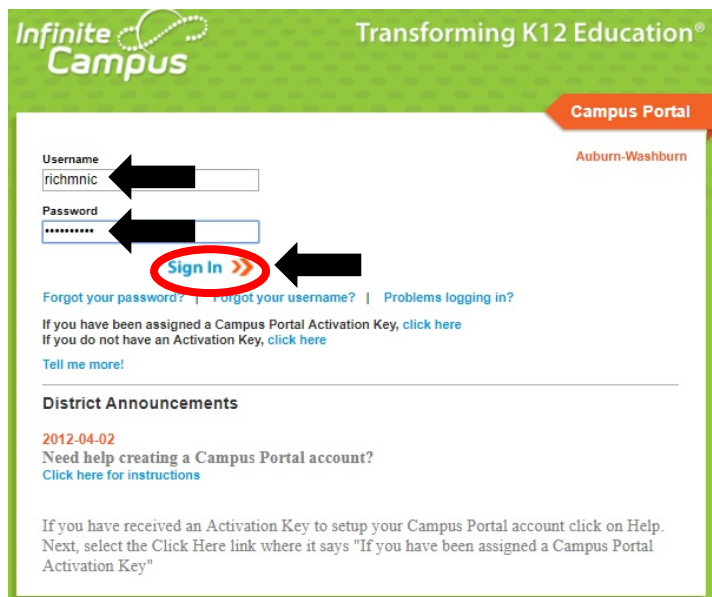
Infinite Campus

Transforming K12 Education®

Campus Portal

Auburn-Washburn

Username

richmnic

Password

••••••••••

Sign In

Forgot your password? | Forgot your username? | Problems logging in?

If you have been assigned a Campus Portal Activation Key, click here
If you do not have an Activation Key, click here

Tell me more!

District Announcements

2012-04-02

Need help creating a Campus Portal account?

Click here for instructions

If you have received an Activation Key to setup your Campus Portal account click on Help. Next, select the Click Here link where it says "If you have been assigned a Campus Portal Activation Key"